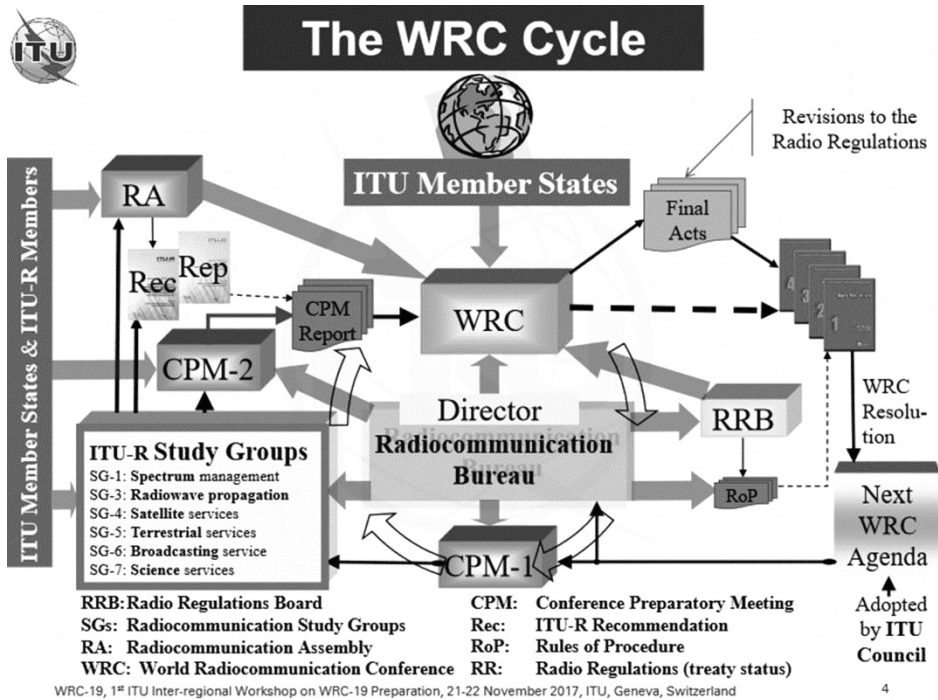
ITU

The WRC Cycle

Revisions to the Radio Regulations

ITU Member States & ITU-R Members

RA

ITU Member States

Final Acts

Rec

Rep

CPM Report

WRC

4

3

2

1

CPM-2

WRC Resolution

Director

Radiocommunication Bureau

RRB

ITU-R Study Groups

SG-1: Spectrum management
SG-3: Radiowave propagation
SG-4: Satellite services
SG-5: Terrestrial services
SG-6: Broadcasting service
SG-7: Science services

RoP

Next WRC Agenda

CPM-1

RRB: Radio Regulations Board
SGs: Radiocommunication Study Groups
RA: Radiocommunication Assembly
WRC: World Radiocommunication Conference

CPM: Conference Preparatory Meeting
Rec: ITU-R Recommendation
RoP: Rules of Procedure
RR: Radio Regulations (treaty status)

Adopted by ITU Council

WRC-19, 1st ITU Inter-regional Workshop on WRC-19 Preparation, 21-22 November 2017, ITU, Geneva, Switzerland

4